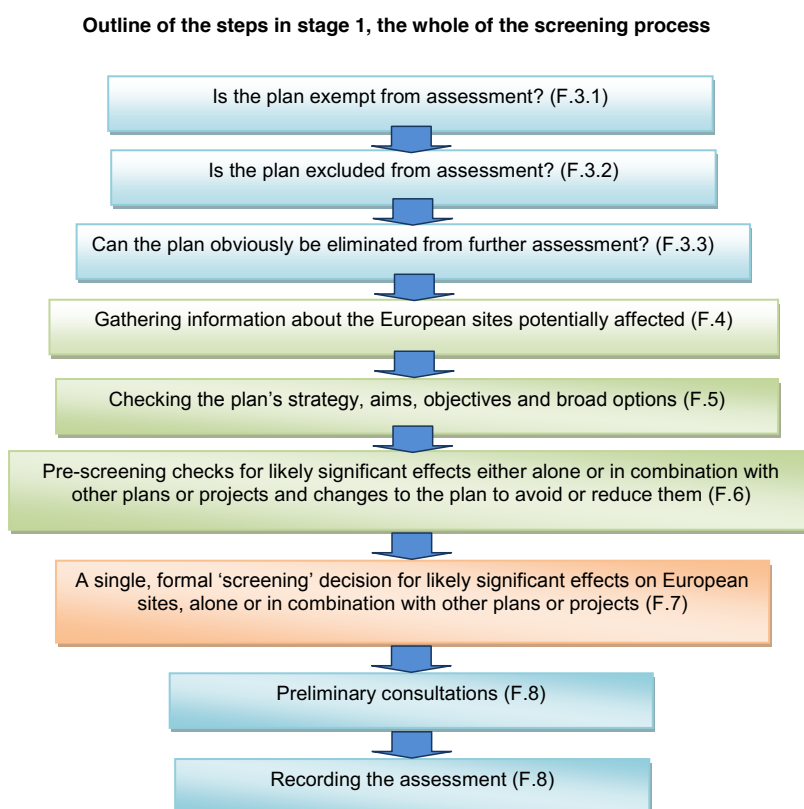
Outline of the steps in stage 1, the whole of the screening process

Is the plan exempt from assessment? (F.3.1)

Is the plan excluded from assessment? (F.3.2)

Can the plan obviously be eliminated from further assessment? (F.3.3)

Gathering information about the European sites potentially affected (F.4)

Checking the plan’s strategy, aims, objectives and broad options (F.5)

Pre-screening checks for likely significant effects either alone or in combination with other plans or projects and changes to the plan to avoid or reduce them (F.6)

A single, formal ‘screening’ decision for likely significant effects on European sites, alone or in combination with other plans or projects (F.7)

Preliminary consultations (F.8)

Recording the assessment (F.8)